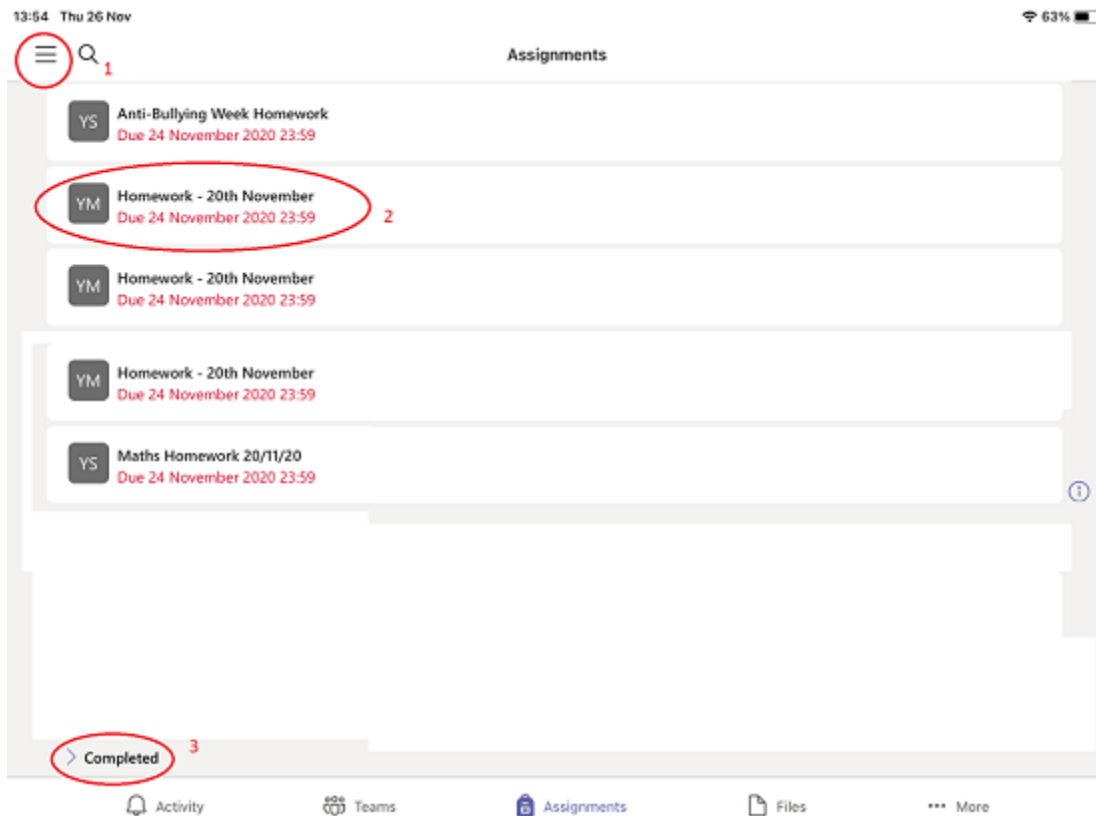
13:54 Thu 26 Nov

63%

1

Assignments

YS
Anti-Bullying Week Homework
Due 24 November 2020 23:59

YM
Homework - 20th November
Due 24 November 2020 23:59

2

YM
Homework - 20th November
Due 24 November 2020 23:59

YM
Homework - 20th November
Due 24 November 2020 23:59

YS
Maths Homework 20/11/20
Due 24 November 2020 23:59

Completed

3

Activity

Teams

Assignments

Files

••• More